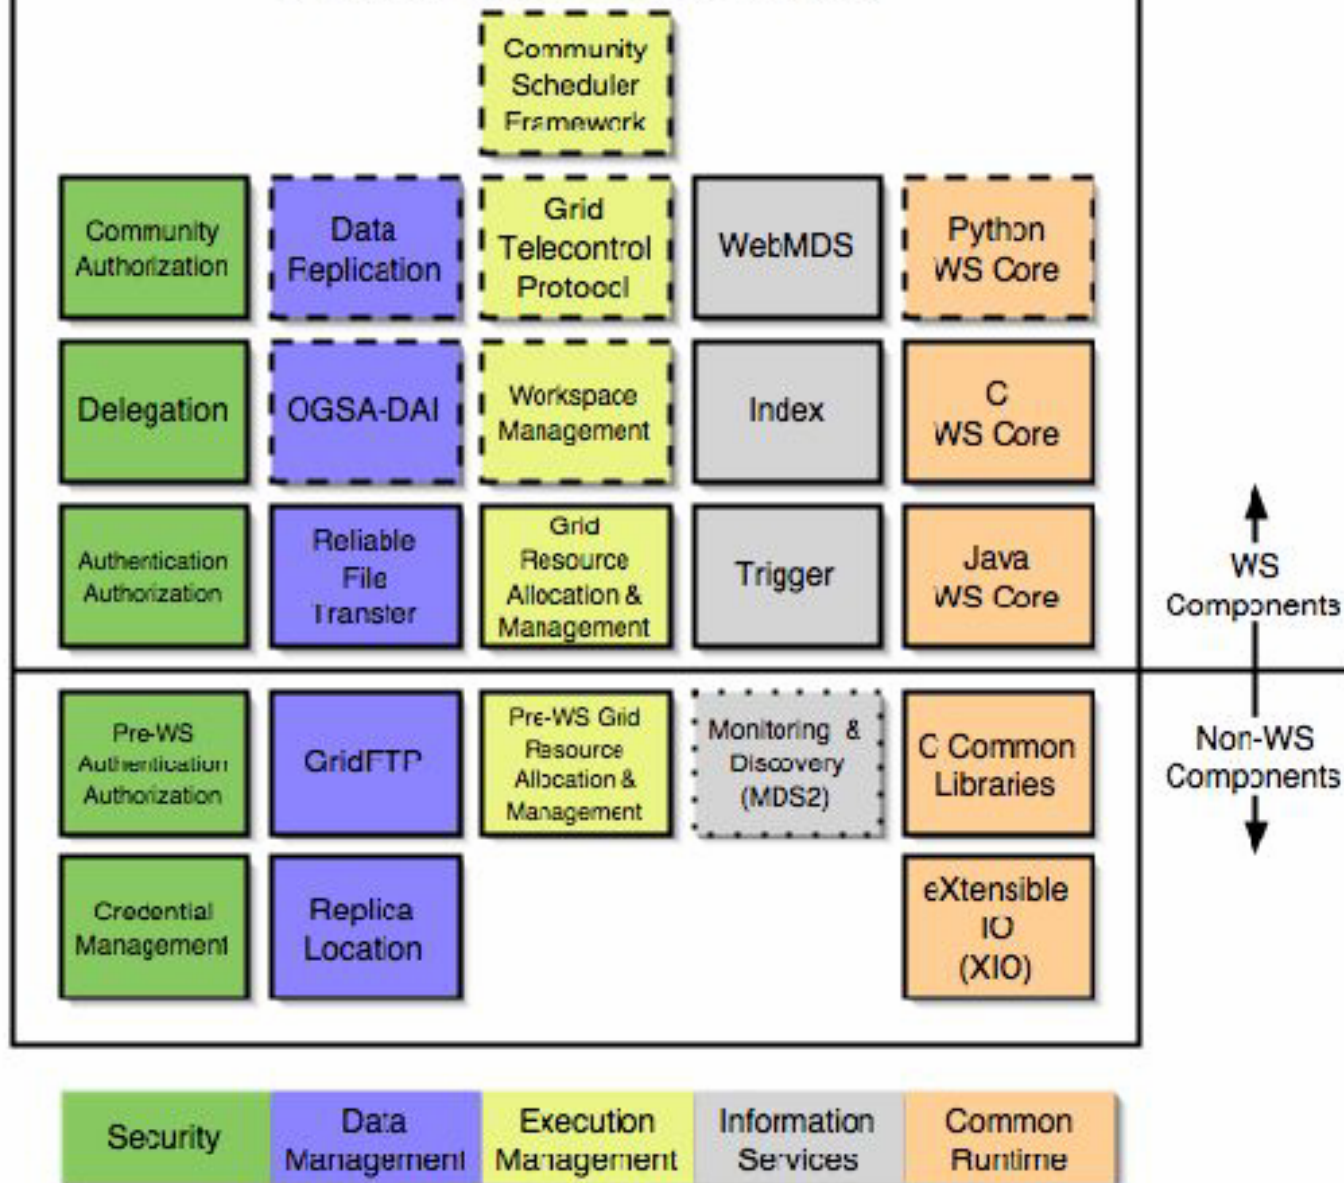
Community Scheduler Framework

Community Authorization

Data Replication

Grid Telecontrol Protocol

WebMDS

Python WS Core

Delegation

OGSA-DAI

Workspace Management

Index

C WS Core

Authentication Authorization

Reliable File Transfer

Grid Resource Allocation & Management

Trigger

Java WS Core

WS Components

Pre-WS Authentication Authorization

GridFTP

Pre-WS Grid Resource Allocation & Management

Monitoring & Discovery (MDS2)

C Common Libraries

Non-WS Components

Credential Management

Replica Location

eXtensible IO (XIO)

| Security | Data Management | Execution Management | Information Services | Common Runtime |
|---|---|---|---|---|